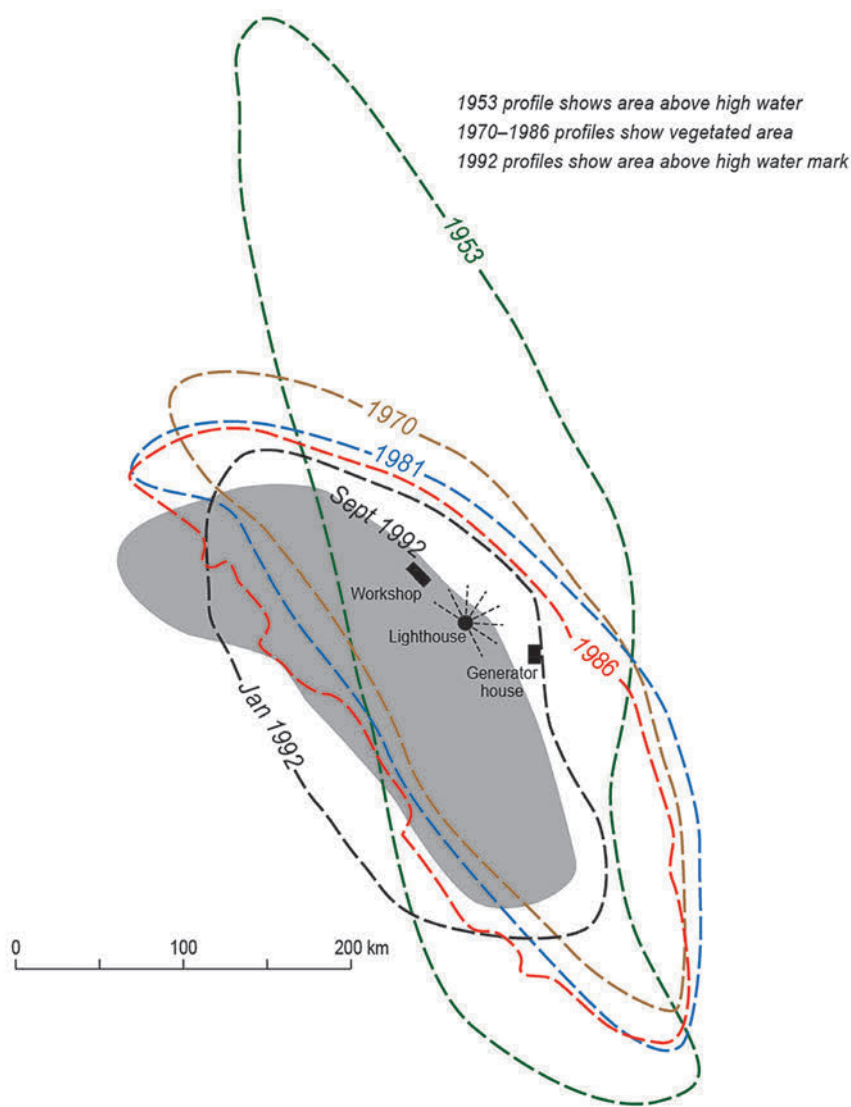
1953 profile shows area above high water
1970–1986 profiles show vegetated area
1992 profiles show area above high water mark

1953

1970

1981

Sept 1992

Workshop

Lighthouse

Generator house

1986

Jan 1992

0

100

200 km